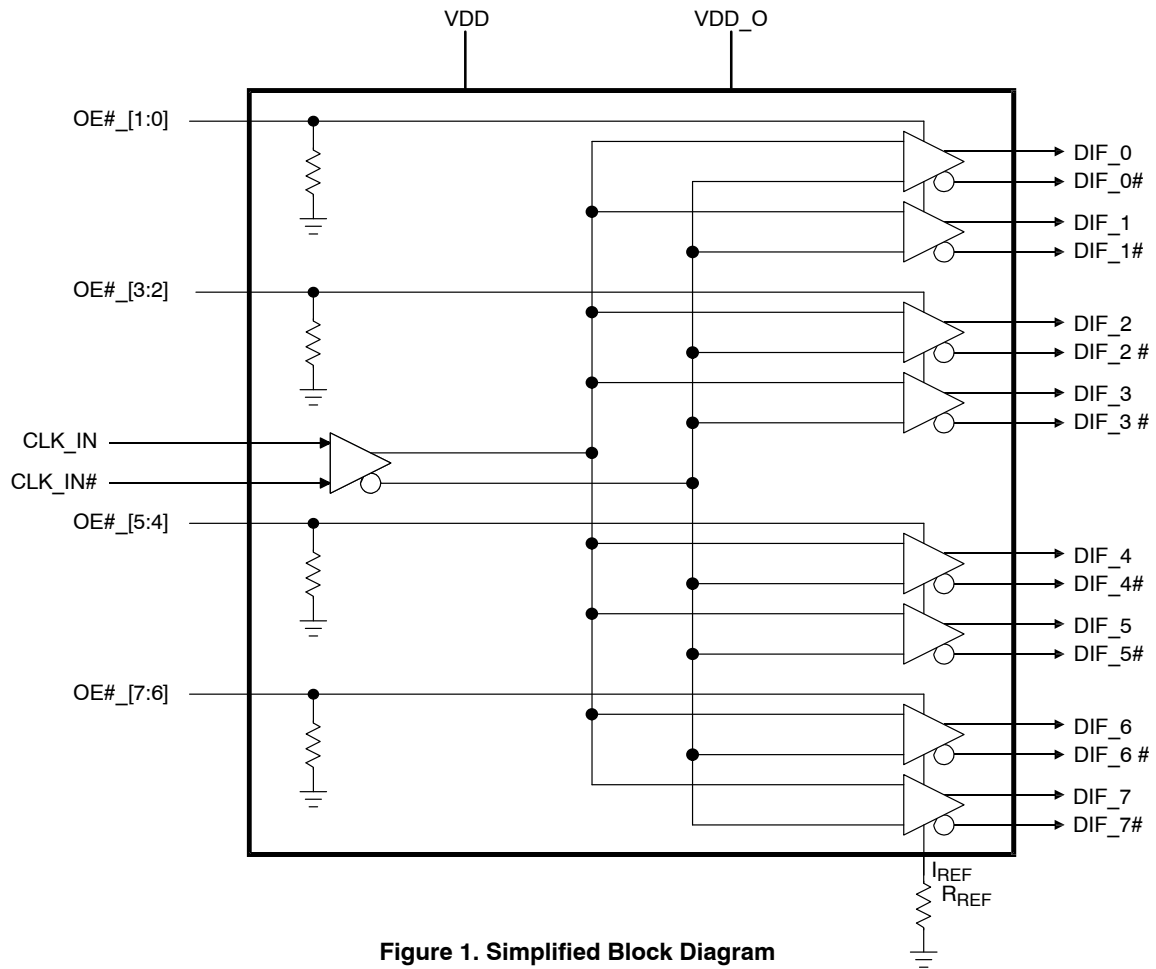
VDD
VDD_O
OE#_[1:0]
DIF_0
DIF_0#
DIF_1
DIF_1#
OE#_[3:2]
DIF_2
DIF_2 #
DIF_3
DIF_3 #
CLK_IN
CLK_IN#
OE#_[5:4]
DIF_4
DIF_4#
DIF_5
DIF_5#
OE#_[7:6]
DIF_6
DIF_6 #
DIF_7
DIF_7#
$I_{REF}$
$R_{REF}$

**Figure 1. Simplified Block Diagram**